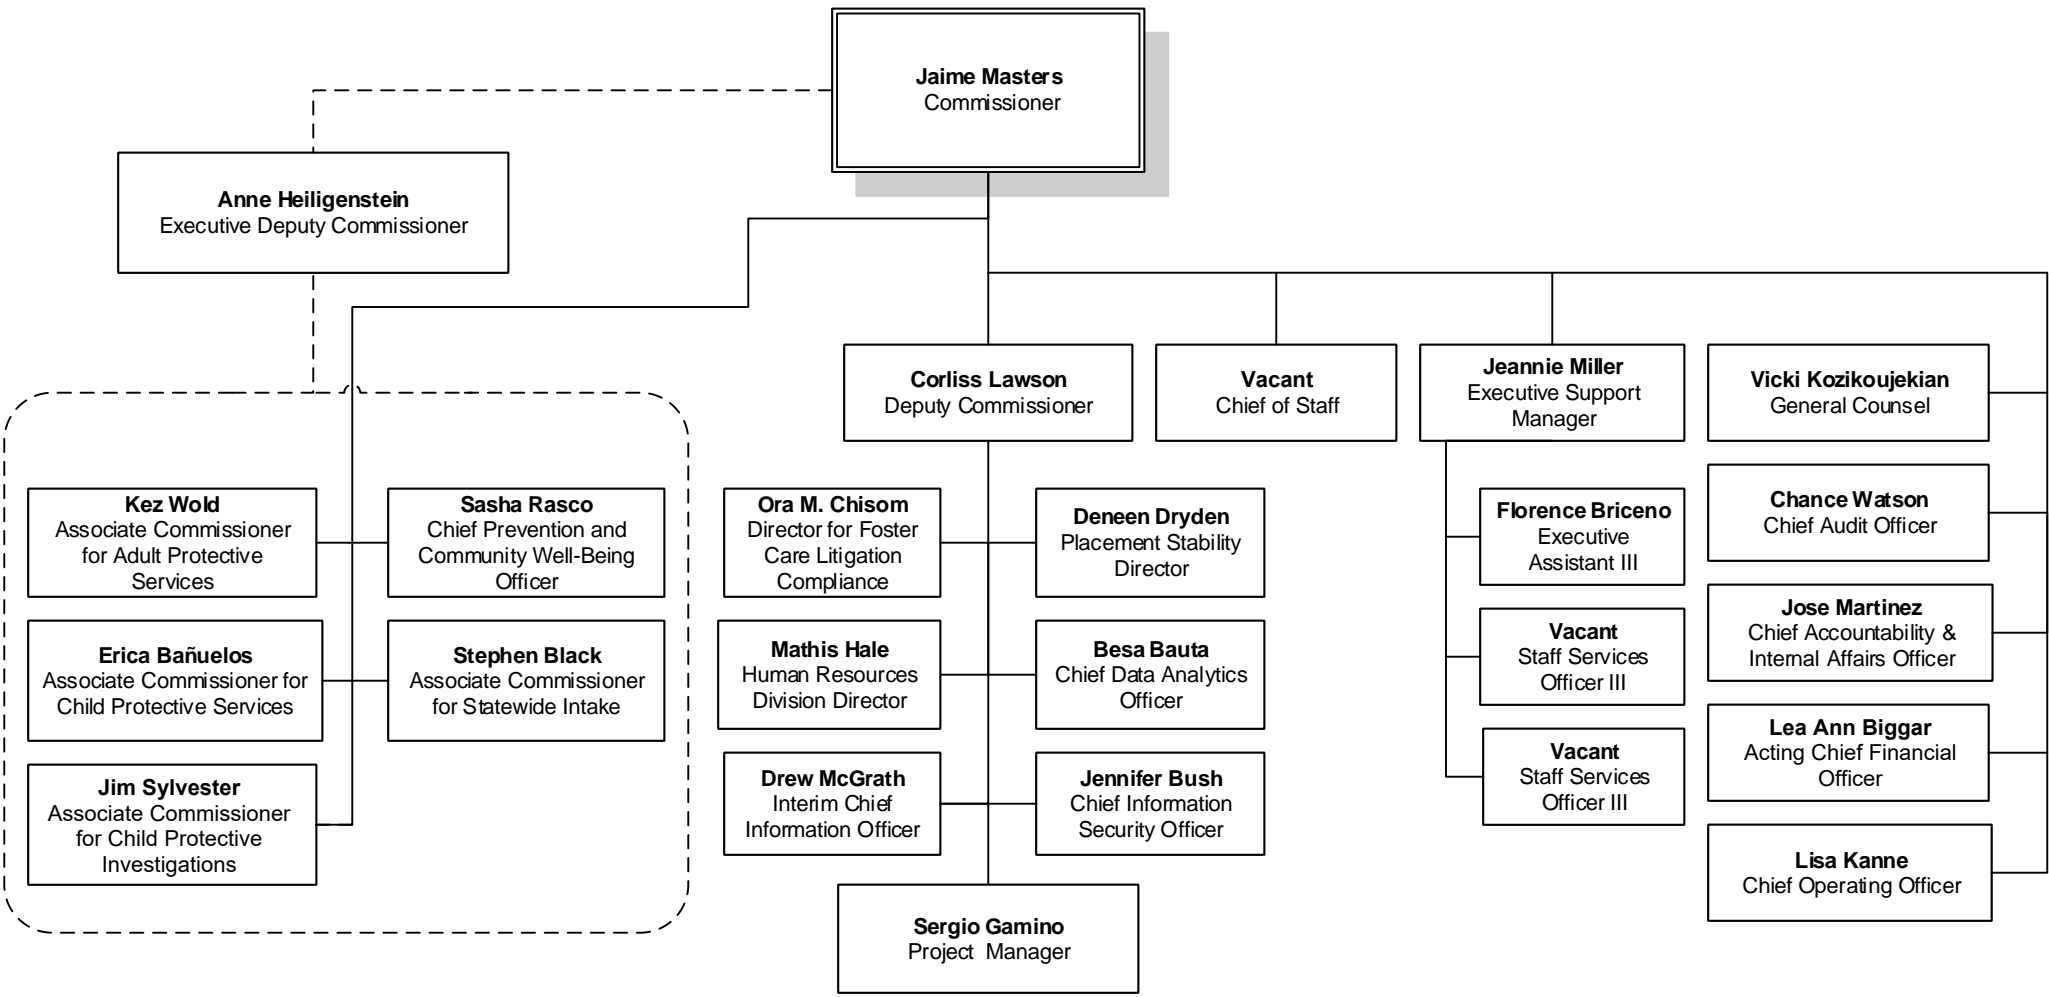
Jaime Masters
Commissioner

Anne Heiligenstein
Executive Deputy Commissioner

Corliss Lawson
Deputy Commissioner

Vacant
Chief of Staff

Jeannie Miller
Executive Support Manager

Vicki Kozikoujekian
General Counsel

Kez Wold
Associate Commissioner for Adult Protective Services

Sasha Rasco
Chief Prevention and Community Well-Being Officer

Erica Bañuelos
Associate Commissioner for Child Protective Services

Stephen Black
Associate Commissioner for Statewide Intake

Jim Sylvester
Associate Commissioner for Child Protective Investigations

Ora M. Chisom
Director for Foster Care Litigation Compliance

Deneen Dryden
Placement Stability Director

Mathis Hale
Human Resources Division Director

Besa Bauta
Chief Data Analytics Officer

Drew McGrath
Interim Chief Information Officer

Jennifer Bush
Chief Information Security Officer

Sergio Gamino
Project Manager

Florence Briceno
Executive Assistant III

Vacant
Staff Services Officer III

Vacant
Staff Services Officer III

Chance Watson
Chief Audit Officer

Jose Martinez
Chief Accountability & Internal Affairs Officer

Lea Ann Biggar
Acting Chief Financial Officer

Lisa Kanne
Chief Operating Officer